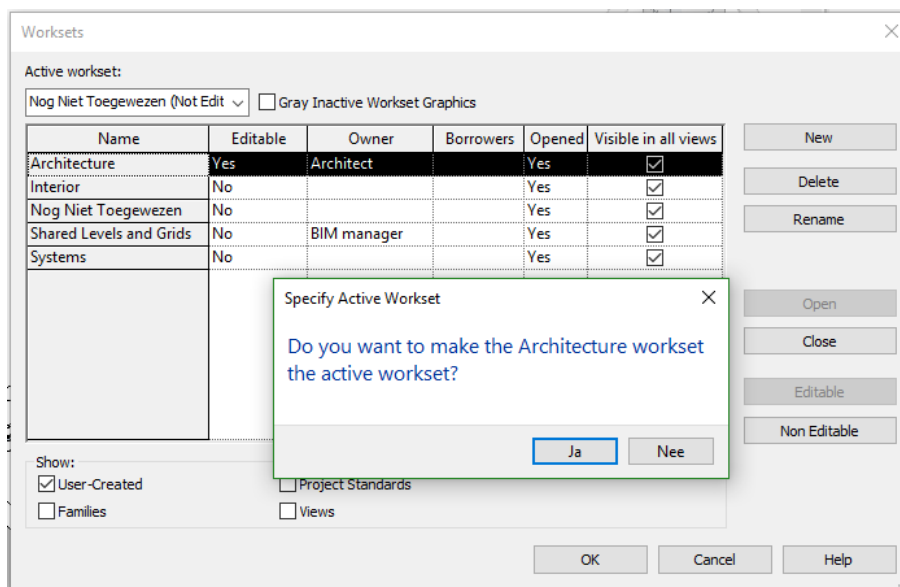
Worksets

Active workset:

Nog Niet Toegewezen (Not Edit

Gray Inactive Workset Graphics

| Name | Editable | Owner | Borrowers | Opened | Visible in all views |
|---|---|---|---|---|---|
| Architecture | Yes | Architect | | Yes | ☑ |
| Interior | No | | | Yes | ☑ |
| Nog Niet Toegewezen | No | | | Yes | ☑ |
| Shared Levels and Grids | No | BIM manager | | Yes | ☑ |
| Systems | No | | | Yes | ☑ |

New

Delete

Rename

Open

Close

Editable

Non Editable

Specify Active Workset

Do you want to make the Architecture workset the active workset?

Ja

Nee

Show:

User-Created

Families

Project Standards

Views

OK

Cancel

Help